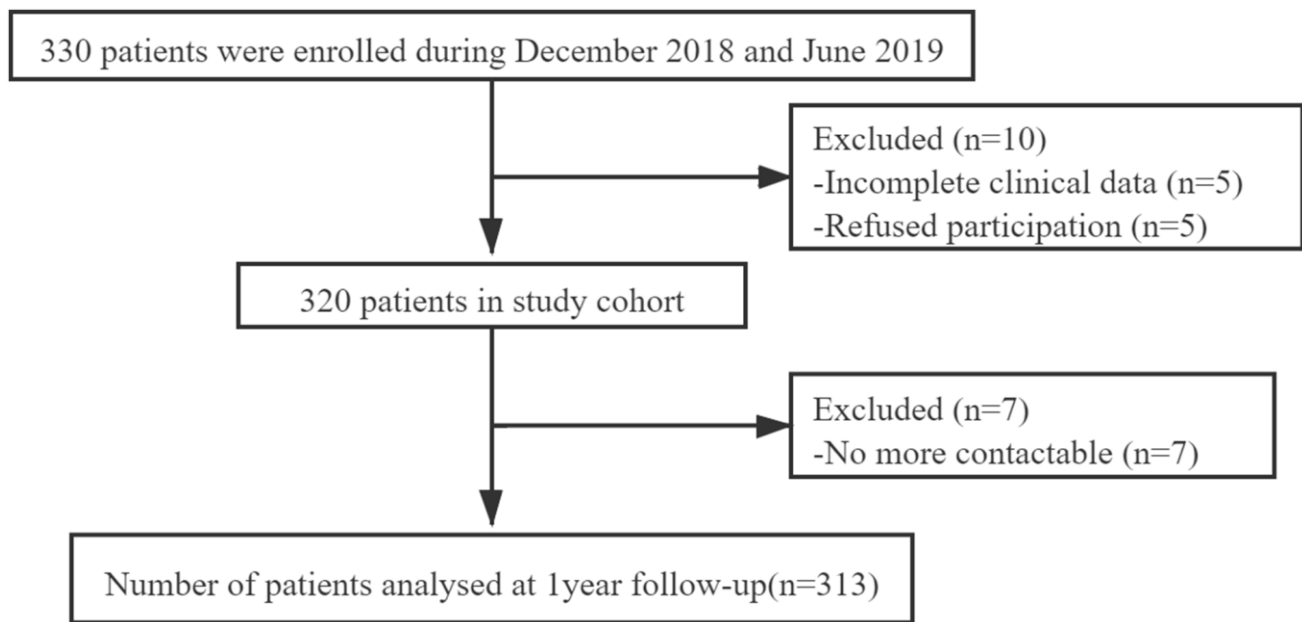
330 patients were enrolled during December 2018 and June 2019

Excluded (n=10)
-Incomplete clinical data (n=5)
-Refused participation (n=5)

320 patients in study cohort

Excluded (n=7)
-No more contactable (n=7)

Number of patients analysed at 1year follow-up(n=313)